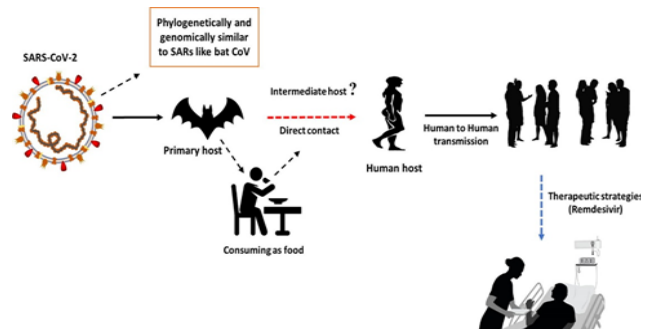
SARS-CoV-2

Phylogenetically and genomically similar to SARs like bat CoV

Primary host

Intermediate host ?

Direct contact

Consuming as food

Human host

Human to Human transmission

Therapeutic strategies (Remdesivir)